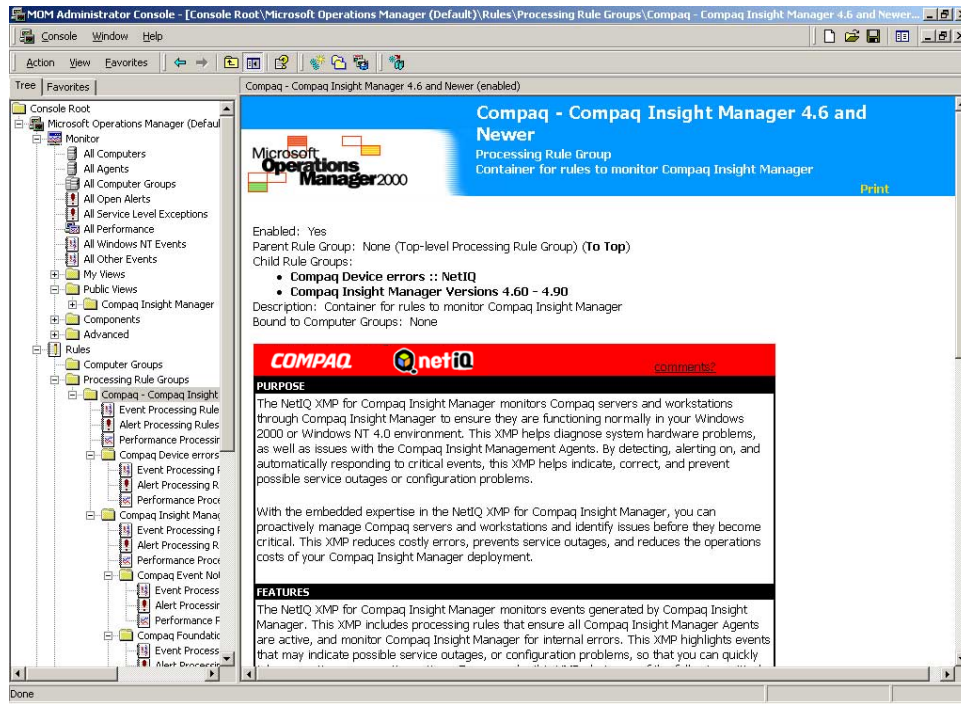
MOM Administrator Console - [Console Root\Microsoft Operations Manager (Default)\Rules\Processing Rule Groups\Compaq - Compaq Insight Manager 4.6 and Newer...

Console Window Help

Action View Favorites

Tree Favorites

Console Root
Microsoft Operations Manager (Defaul
Monitor
All Computers
All Agents
All Computer Groups
All Open Alerts
All Service Level Exceptions
All Performance
All Windows NT Events
All Other Events
My Views
Public Views
Compaq Insight Manager
Components
Advanced
Rules
Computer Groups
Processing Rule Groups
Compaq - Compaq Insight
Event Processing Rule
Alert Processing Rules
Performance Processin
Compaq Device errors
Event Processing
Alert Processing R
Performance Proce
Compaq Insight Manag
Event Processing
Alert Processing R
Performance Proce
Compaq Event No
Event Process
Alert Processin
Performance F
Compaq Foundatic
Event Process
Alert Processin

Compaq - Compaq Insight Manager 4.6 and Newer (enabled)

Microsoft Operations Manager 2000

Compaq - Compaq Insight Manager 4.6 and Newer
Processing Rule Group
Container for rules to monitor Compaq Insight Manager
Print

Enabled: Yes
Parent Rule Group: None (Top-level Processing Rule Group) (To Top)
Child Rule Groups:
• Compaq Device errors :: NetIQ
• Compaq Insight Manager Versions 4.60 - 4.90
Description: Container for rules to monitor Compaq Insight Manager
Bound to Computer Groups: None

COMPAQ NetIQ comments?

PURPOSE
The NetIQ XMP for Compaq Insight Manager monitors Compaq servers and workstations through Compaq Insight Manager to ensure they are functioning normally in your Windows 2000 or Windows NT 4.0 environment. This XMP helps diagnose system hardware problems, as well as issues with the Compaq Insight Management Agents. By detecting, alerting on, and automatically responding to critical events, this XMP helps indicate, correct, and prevent possible service outages or configuration problems.

With the embedded expertise in the NetIQ XMP for Compaq Insight Manager, you can proactively manage Compaq servers and workstations and identify issues before they become critical. This XMP reduces costly errors, prevents service outages, and reduces the operations costs of your Compaq Insight Manager deployment.

FEATURES
The NetIQ XMP for Compaq Insight Manager monitors events generated by Compaq Insight Manager. This XMP includes processing rules that ensure all Compaq Insight Manager Agents are active, and monitor Compaq Insight Manager for internal errors. This XMP highlights events that may indicate possible service outages, or configuration problems, so that you can quickly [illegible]

Done